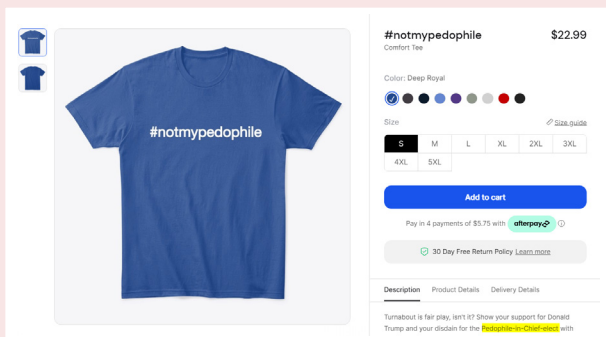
#notmypedophile

#notmypedophile
Comfort Tee

$22.99

Color: Deep Royal

Size

Size guide

| S | M | L | XL | 2XL | 3XL |
|---|---|---|---|---|---|
| 4XL | 5XL | | | | |

Add to cart

Pay in 4 payments of $5.75 with afterpay

30 Day Free Return Policy Learn more

Description Product Details Delivery Details

Turnabout is fair play, isn't it? Show your support for Donald Trump and your disdain for the Pedophile-in-Chief-elect with